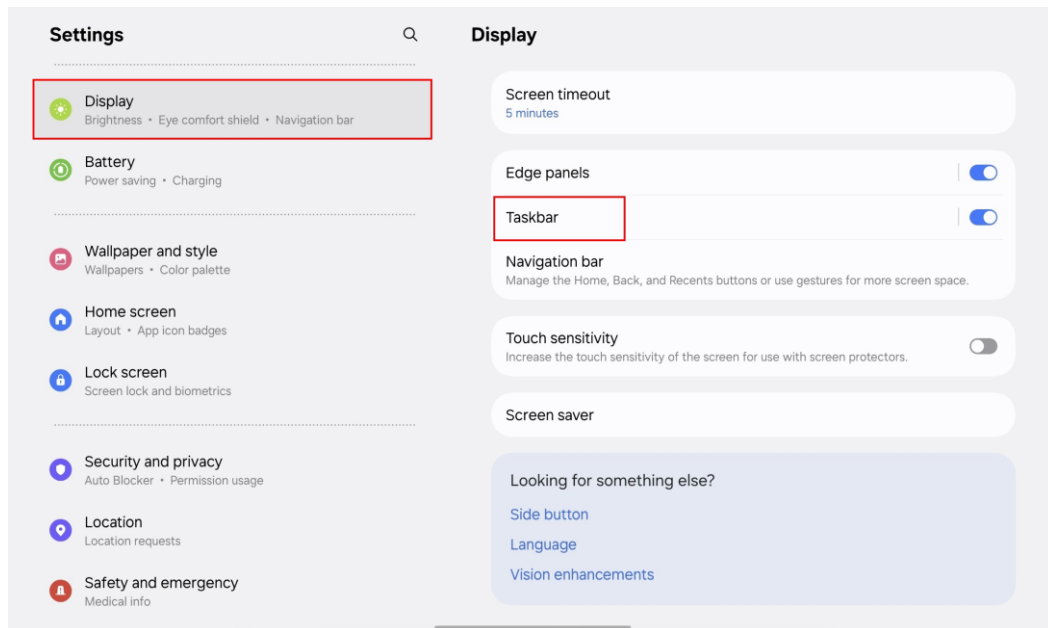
Settings

Display
Brightness • Eye comfort shield • Navigation bar

Battery
Power saving • Charging

Wallpaper and style
Wallpapers • Color palette

Home screen
Layout • App icon badges

Lock screen
Screen lock and biometrics

Security and privacy
Auto Blocker • Permission usage

Location
Location requests

Safety and emergency
Medical info

Display

Screen timeout
5 minutes

Edge panels

Taskbar

Navigation bar
Manage the Home, Back, and Recents buttons or use gestures for more screen space.

Touch sensitivity
Increase the touch sensitivity of the screen for use with screen protectors.

Screen saver

Looking for something else?
Side button
Language
Vision enhancements